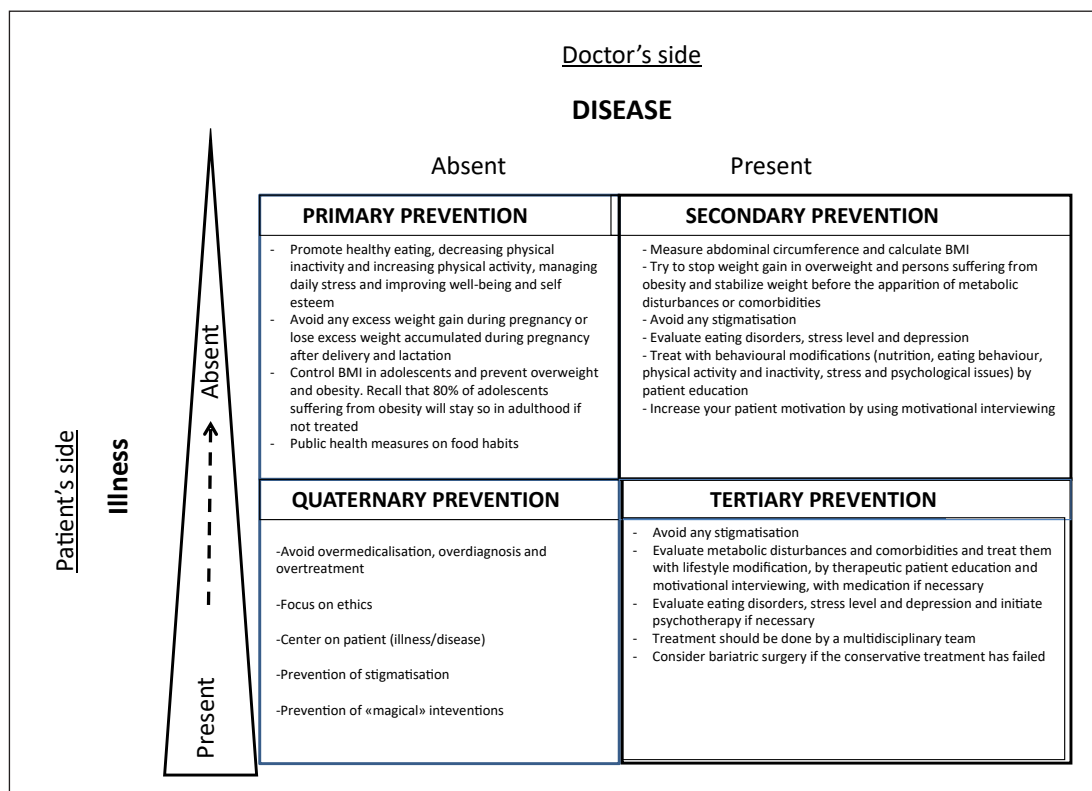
Doctor's side

**DISEASE**

Absent

Present

Patient's side

**Illness**

Absent

Present

| **PRIMARY PREVENTION** | **SECONDARY PREVENTION** |
|---|---|
| - Promote healthy eating, decreasing physical inactivity and increasing physical activity, managing daily stress and improving well-being and self esteem<br>- Avoid any excess weight gain during pregnancy or lose excess weight accumulated during pregnancy after delivery and lactation<br>- Control BMI in adolescents and prevent overweight and obesity. Recall that 80% of adolescents suffering from obesity will stay so in adulthood if not treated<br>- Public health measures on food habits | - Measure abdominal circumference and calculate BMI<br>- Try to stop weight gain in overweight and persons suffering from obesity and stabilize weight before the apparition of metabolic disturbances or comorbidities<br>- Avoid any stigmatisation<br>- Evaluate eating disorders, stress level and depression<br>- Treat with behavioural modifications (nutrition, eating behaviour, physical activity and inactivity, stress and psychological issues) by patient education<br>- Increase your patient motivation by using motivational interviewing |
| **QUATERNARY PREVENTION** | **TERTIARY PREVENTION** |
| -Avoid overmedicalisation, overdiagnosis and overtreatment<br>-Focus on ethics<br>-Center on patient (illness/disease)<br>-Prevention of stigmatisation<br>-Prevention of «magical» inteventions | - Avoid any stigmatisation<br>- Evaluate metabolic disturbances and comorbidities and treat them with lifestyle modification, by therapeutic patient education and motivational interviewing, with medication if necessary<br>- Evaluate eating disorders, stress level and depression and initiate psychotherapy if necessary<br>- Treatment should be done by a multidisciplinary team<br>- Consider bariatric surgery if the conservative treatment has failed |